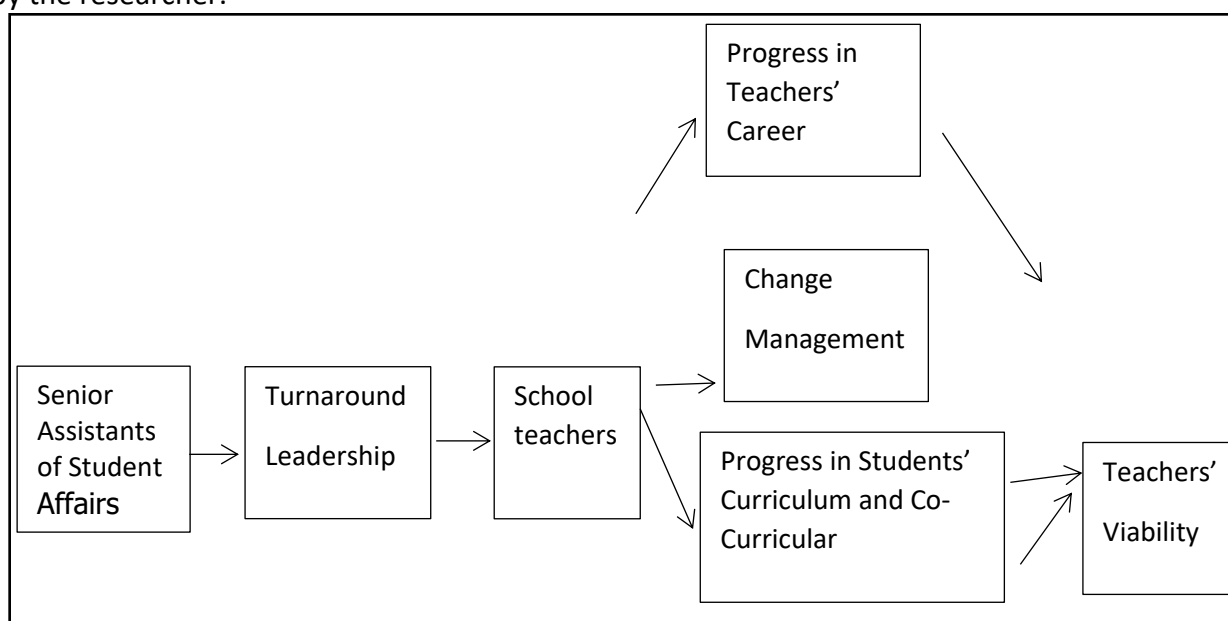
by the researcher.

Progress in Teachers' Career

Change Management

Senior Assistants of Student Affairs

Turnaround Leadership

School teachers

Progress in Students' Curriculum and Co-Curricular

Teachers' Viability